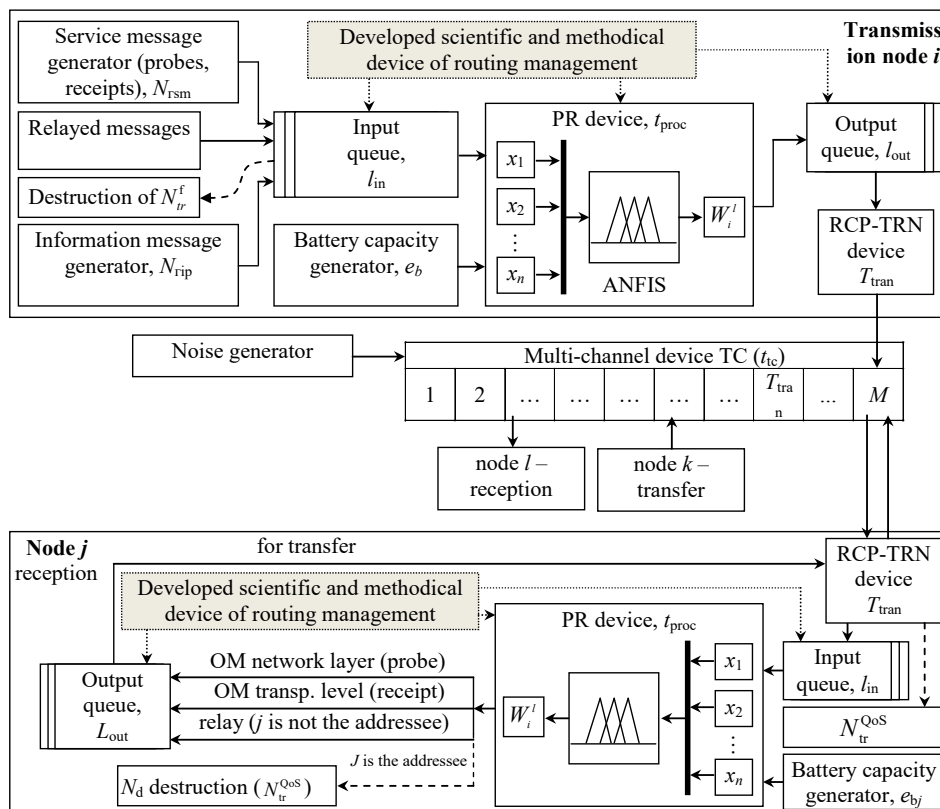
Service message generator (probes, receipts), $N_{\text{rsm}}$

Developed scientific and methodical device of routing management

Transmission node $i$

Relayed messages

Input queue, $l_{\text{in}}$

PR device, $t_{\text{proc}}$

Output queue, $l_{\text{out}}$

Destruction of $N_{tr}^{\text{f}}$

$x_1$

$x_2$

$\vdots$

$x_n$

$W_i^l$

Information message generator, $N_{\text{rip}}$

Battery capacity generator, $e_b$

ANFIS

RCP-TRN device $T_{\text{tran}}$

Noise generator

Multi-channel device TC ($t_{\text{tc}}$)

| 1 | 2 | … | … | … | … | … | $T_{\text{tran}}$ | ... | $M$ |
|---|---|---|---|---|---|---|---|---|---|

node $l$ – reception

node $k$ – transfer

Node $j$ reception

for transfer

RCP-TRN device $T_{\text{tran}}$

Developed scientific and methodical device of routing management

PR device, $t_{\text{proc}}$

Output queue, $L_{\text{out}}$

OM network layer (probe)

OM transp. level (receipt)

relay ($j$ is not the addressee)

$W_i^l$

$x_1$

$x_2$

$\vdots$

$x_n$

Input queue, $l_{\text{in}}$

$N_{\text{tr}}^{\text{QoS}}$

$J$ is the addressee

$N_{\text{d}}$ destruction ($N_{\text{tr}}^{\text{QoS}}$)

Battery capacity generator, $e_{bj}$